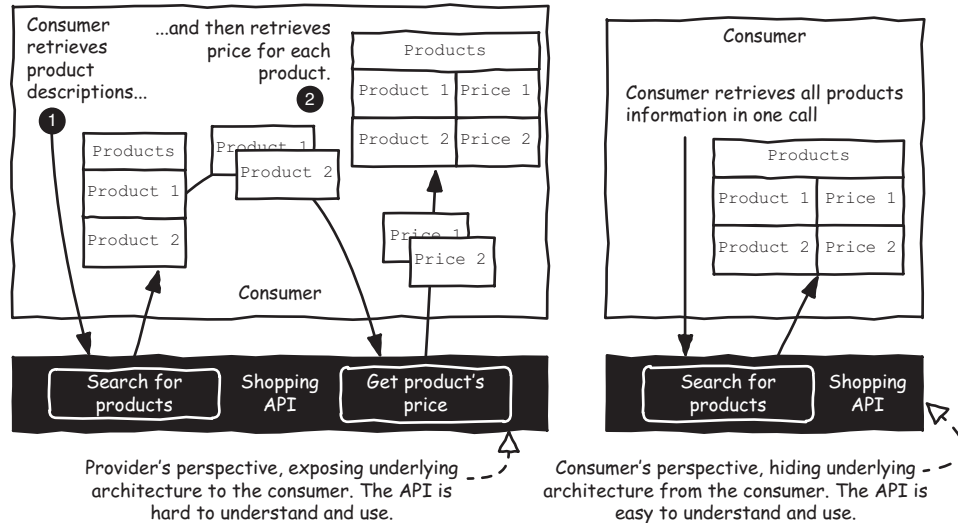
Consumer retrieves product descriptions...

1

...and then retrieves price for each product.

2

Products

| Products |
|---|
| Product 1 |
| Product 2 |

Product 1

Product 2

| Products | |
|---|---|
| Product 1 | Price 1 |
| Product 2 | Price 2 |

Price 1

Price 2

Consumer

Search for products

Shopping API

Get product's price

Provider's perspective, exposing underlying architecture to the consumer. The API is hard to understand and use.

Consumer

Consumer retrieves all products information in one call

| Products | |
|---|---|
| Product 1 | Price 1 |
| Product 2 | Price 2 |

Search for products

Shopping API

Consumer's perspective, hiding underlying architecture from the consumer. The API is easy to understand and use.